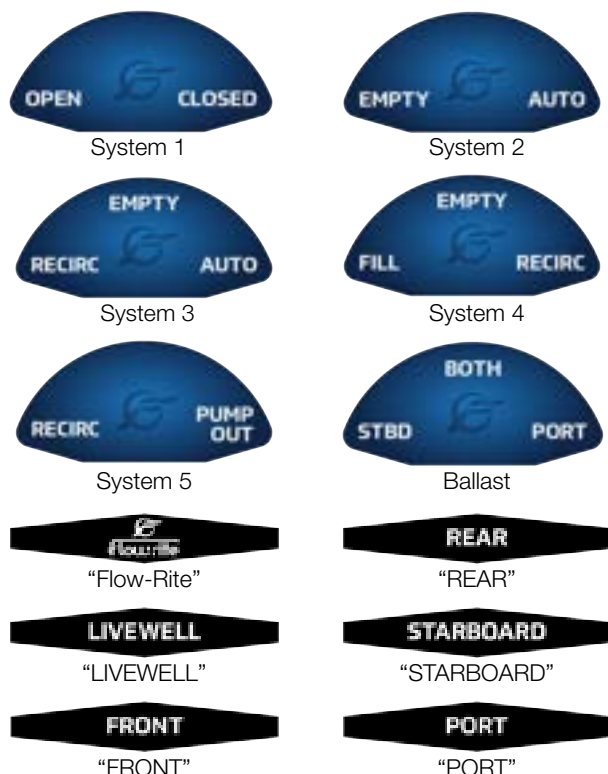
OPEN CLOSED
System 1

EMPTY AUTO
System 2

EMPTY
RECIRC AUTO
System 3

EMPTY
FILL RECIRC
System 4

RECIRC PUMP OUT
System 5

BOTH
STBD PORT
Ballast

Flow-Rite
"Flow-Rite"

REAR
"REAR"

LIVEWELL
"LIVEWELL"

STARBOARD
"STARBOARD"

FRONT
"FRONT"

PORT
"PORT"